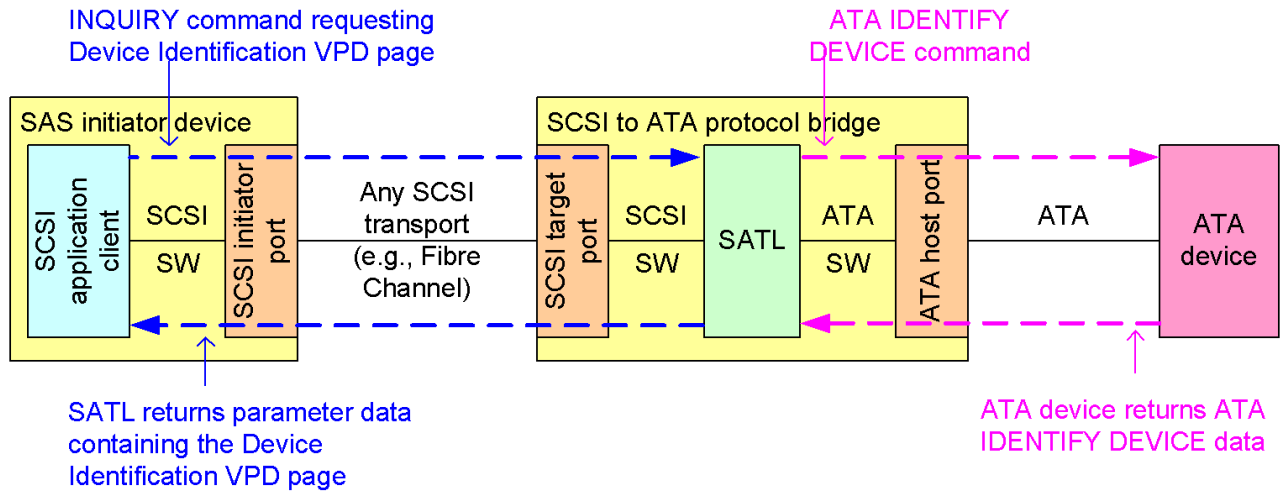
INQUIRY command requesting Device Identification VPD page

ATA IDENTIFY DEVICE command

SAS initiator device

SCSI application client

SCSI

SW

SCSI initiator port

Any SCSI transport (e.g., Fibre Channel)

SCSI to ATA protocol bridge

SCSI target port

SCSI

SW

SATL

ATA

SW

ATA host port

ATA

ATA device

SATL returns parameter data containing the Device Identification VPD page

ATA device returns ATA IDENTIFY DEVICE data